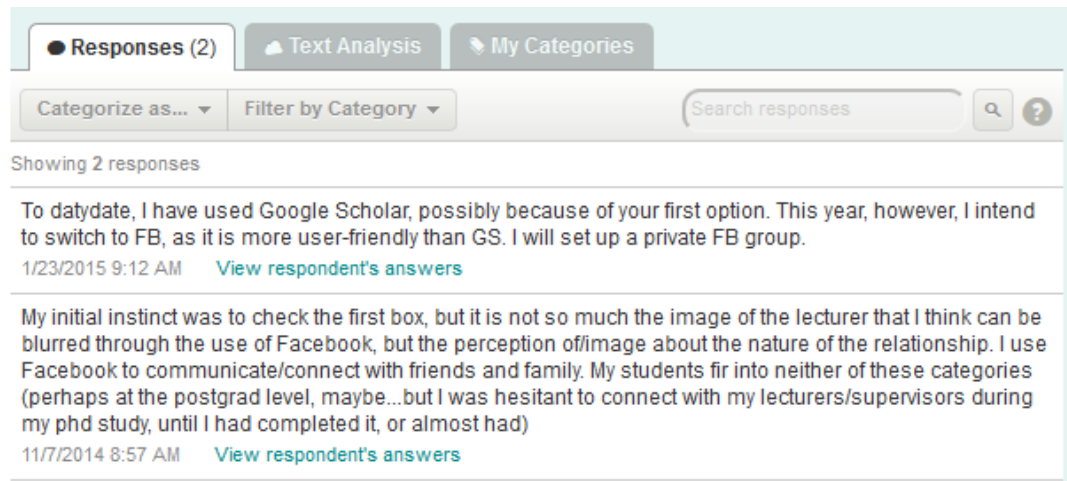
Responses (2)
Text Analysis
My Categories

Categorize as...
Filter by Category
Search responses

Showing 2 responses

To datydate, I have used Google Scholar, possibly because of your first option. This year, however, I intend to switch to FB, as it is more user-friendly than GS. I will set up a private FB group.
1/23/2015 9:12 AM View respondent's answers

My initial instinct was to check the first box, but it is not so much the image of the lecturer that I think can be blurred through the use of Facebook, but the perception of/image about the nature of the relationship. I use Facebook to communicate/connect with friends and family. My students fir into neither of these categories (perhaps at the postgrad level, maybe...but I was hesitant to connect with my lecturers/supervisors during my phd study, until I had completed it, or almost had)
11/7/2014 8:57 AM View respondent's answers